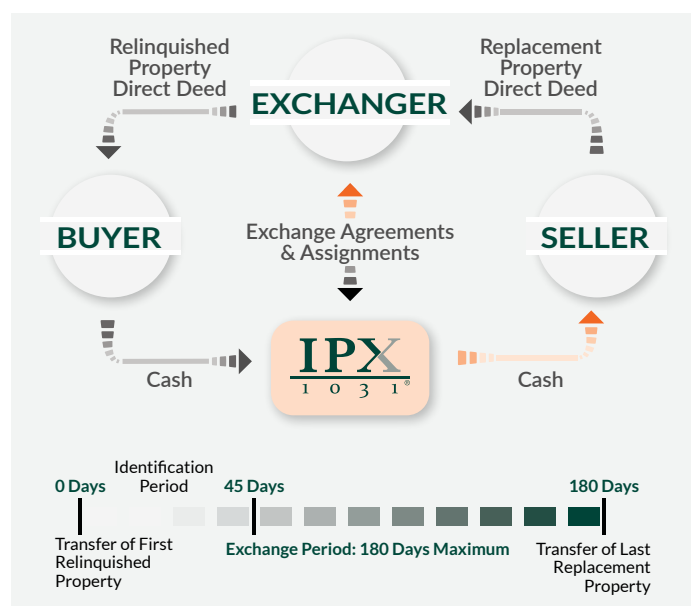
Relinquished Property Direct Deed

EXCHANGER

Replacement Property Direct Deed

BUYER

Exchange Agreements & Assignments

SELLER

IPX 1031®

Cash

Cash

Identification Period

0 Days

45 Days

180 Days

Transfer of First Relinquished Property

Exchange Period: 180 Days Maximum

Transfer of Last Replacement Property